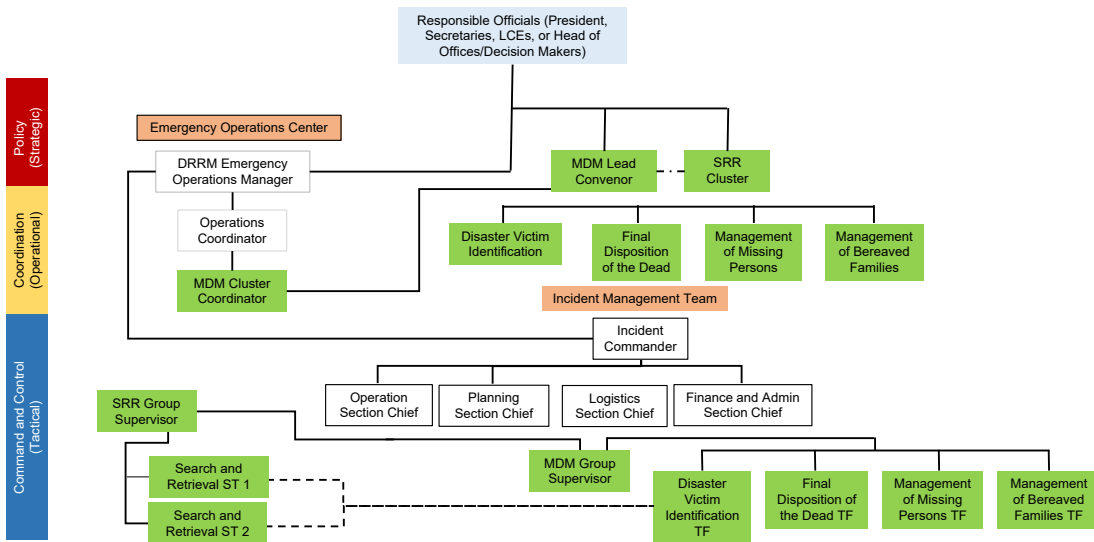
Policy (Strategic)

Coordination (Operational)

Command and Control (Tactical)

Responsible Officials (President, Secretaries, LCEs, or Head of Offices/Decision Makers)

Emergency Operations Center

DRRM Emergency Operations Manager

Operations Coordinator

MDM Cluster Coordinator

MDM Lead Convenor

SRR Cluster

Disaster Victim Identification

Final Disposition of the Dead

Management of Missing Persons

Management of Bereaved Families

Incident Management Team

Incident Commander

Operation Section Chief

Planning Section Chief

Logistics Section Chief

Finance and Admin Section Chief

SRR Group Supervisor

Search and Retrieval ST 1

Search and Retrieval ST 2

MDM Group Supervisor

Disaster Victim Identification TF

Final Disposition of the Dead TF

Management of Missing Persons TF

Management of Bereaved Families TF